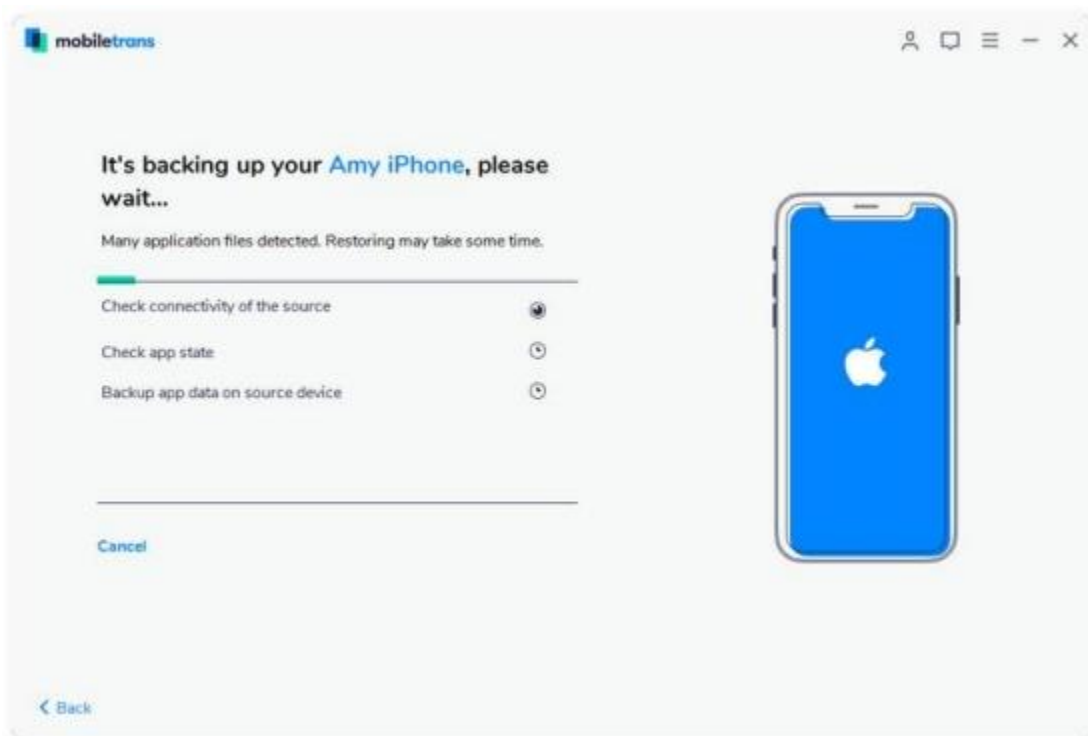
mobiletrans

It's backing up your Amy iPhone, please wait...

Many application files detected. Restoring may take some time.

Check connectivity of the source

Check app state

Backup app data on source device

Cancel

< Back